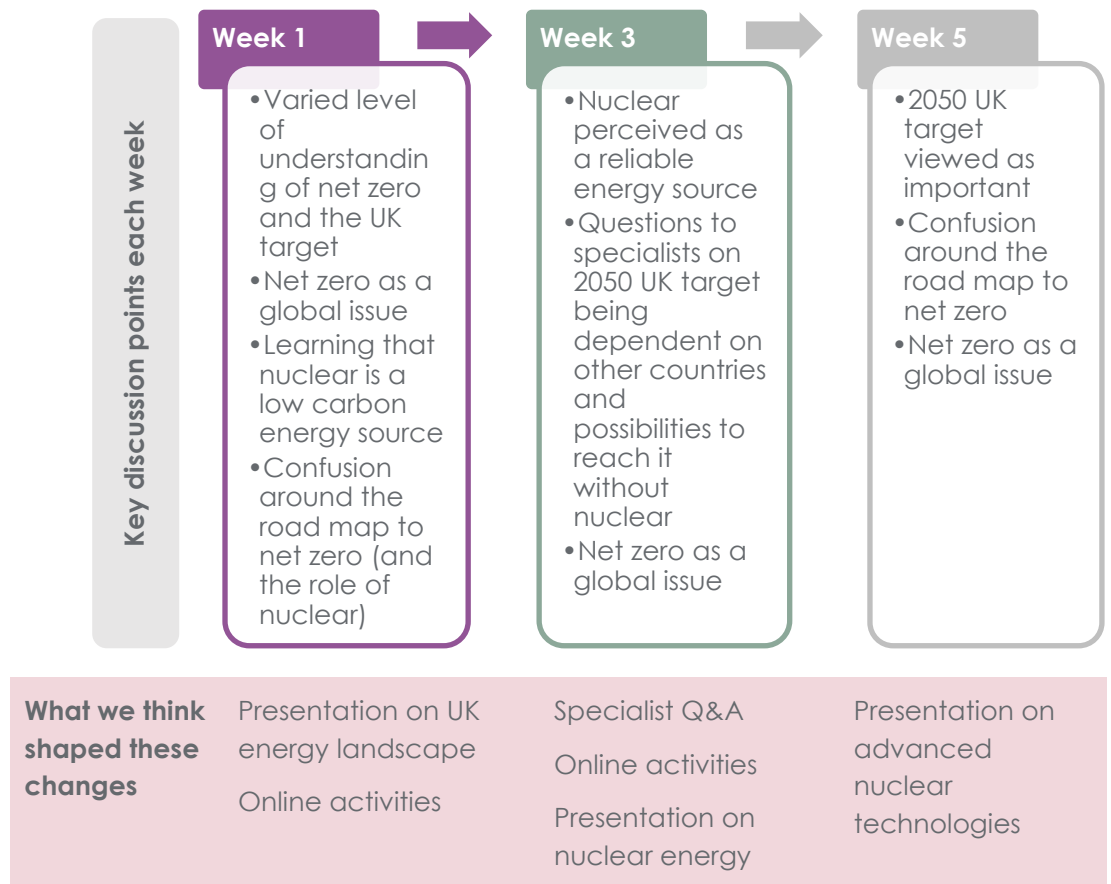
Key discussion points each week

Week 1

•Varied level of understandin g of net zero and the UK target
•Net zero as a global issue
•Learning that nuclear is a low carbon energy source
•Confusion around the road map to net zero (and the role of nuclear)

Week 3

•Nuclear perceived as a reliable energy source
•Questions to specialists on 2050 UK target being dependent on other countries and possibilities to reach it without nuclear
•Net zero as a global issue

Week 5

•2050 UK target viewed as important
•Confusion around the road map to net zero
•Net zero as a global issue

What we think shaped these changes

Presentation on UK energy landscape

Online activities

Specialist Q&A

Online activities

Presentation on nuclear energy

Presentation on advanced nuclear technologies